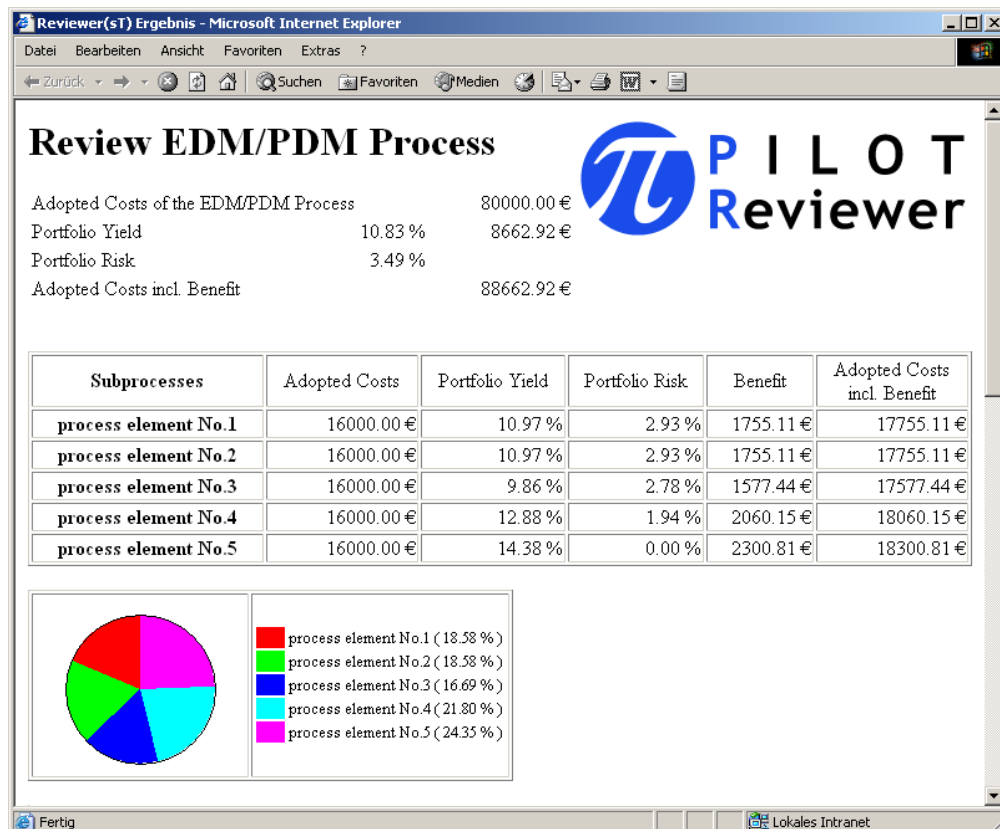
Reviewer(sT) Ergebnis - Microsoft Internet Explorer

Datei Bearbeiten Ansicht Favoriten Extras ?

Zurück Suchen Favoriten Medien

Review EDM/PDM Process

PILOT Reviewer

| | | |
|---|---|---|
| Adopted Costs of the EDM/PDM Process | | 80000.00 € |
| Portfolio Yield | 10.83 % | 8662.92 € |
| Portfolio Risk | 3.49 % | |
| Adopted Costs incl. Benefit | | 88662.92 € |

| Subprocesses | Adopted Costs | Portfolio Yield | Portfolio Risk | Benefit | Adopted Costs incl. Benefit |
|---|---|---|---|---|---|
| process element No.1 | 16000.00 € | 10.97 % | 2.93 % | 1755.11 € | 17755.11 € |
| process element No.2 | 16000.00 € | 10.97 % | 2.93 % | 1755.11 € | 17755.11 € |
| process element No.3 | 16000.00 € | 9.86 % | 2.78 % | 1577.44 € | 17577.44 € |
| process element No.4 | 16000.00 € | 12.88 % | 1.94 % | 2060.15 € | 18060.15 € |
| process element No.5 | 16000.00 € | 14.38 % | 0.00 % | 2300.81 € | 18300.81 € |

process element No.1 ( 18.58 % )
process element No.2 ( 18.58 % )
process element No.3 ( 16.69 % )
process element No.4 ( 21.80 % )
process element No.5 ( 24.35 % )

Fertig

Lokales Intranet